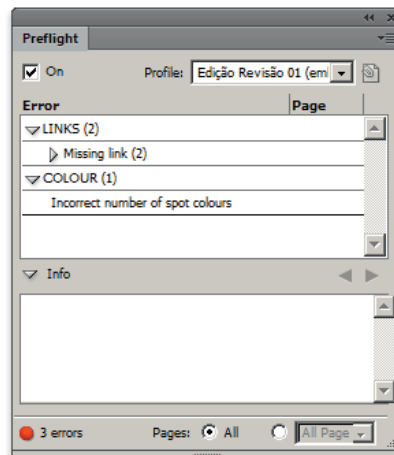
Preflight

On

Profile: Edição Revisão 01 (em

| Error | Page |
|---|---|
| LINKS (2) | |
| Missing link (2) | |
| COLOUR (1) | |
| Incorrect number of spot colours | |

Info

3 errors

Pages: All

All Page